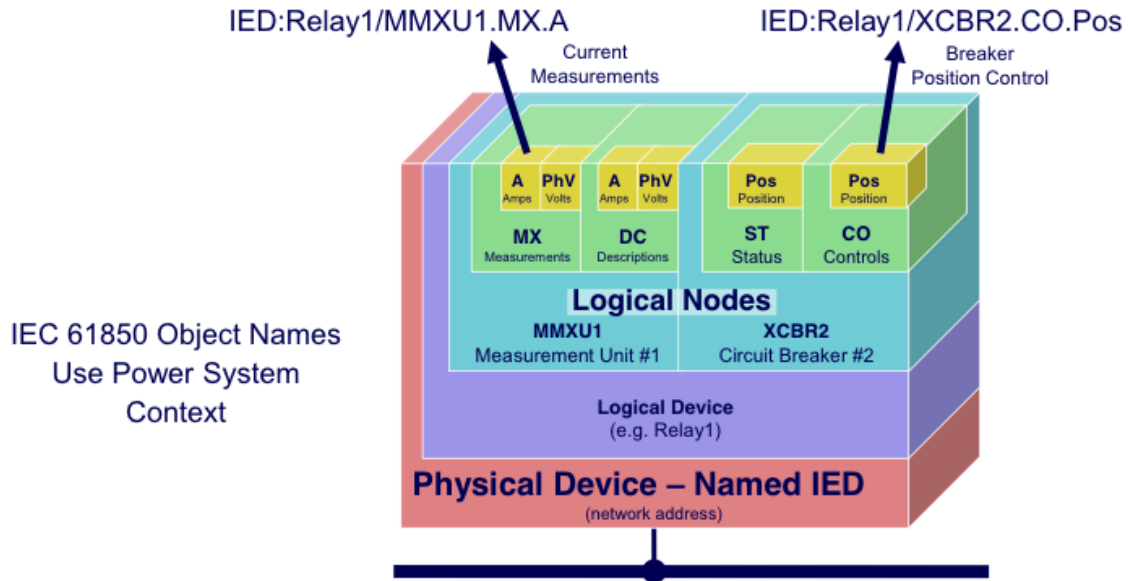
IED:Relay1/MMXU1.MX.A

Current Measurements

IED:Relay1/XCBR2.CO.Pos

Breaker Position Control

A
Amps

PhV
Volts

A
Amps

PhV
Volts

Pos
Position

Pos
Position

MX
Measurements

DC
Descriptions

ST
Status

CO
Controls

Logical Nodes

MMXU1
Measurement Unit #1

XCBR2
Circuit Breaker #2

IEC 61850 Object Names Use Power System Context

Logical Device
(e.g. Relay1)

Physical Device – Named IED
(network address)